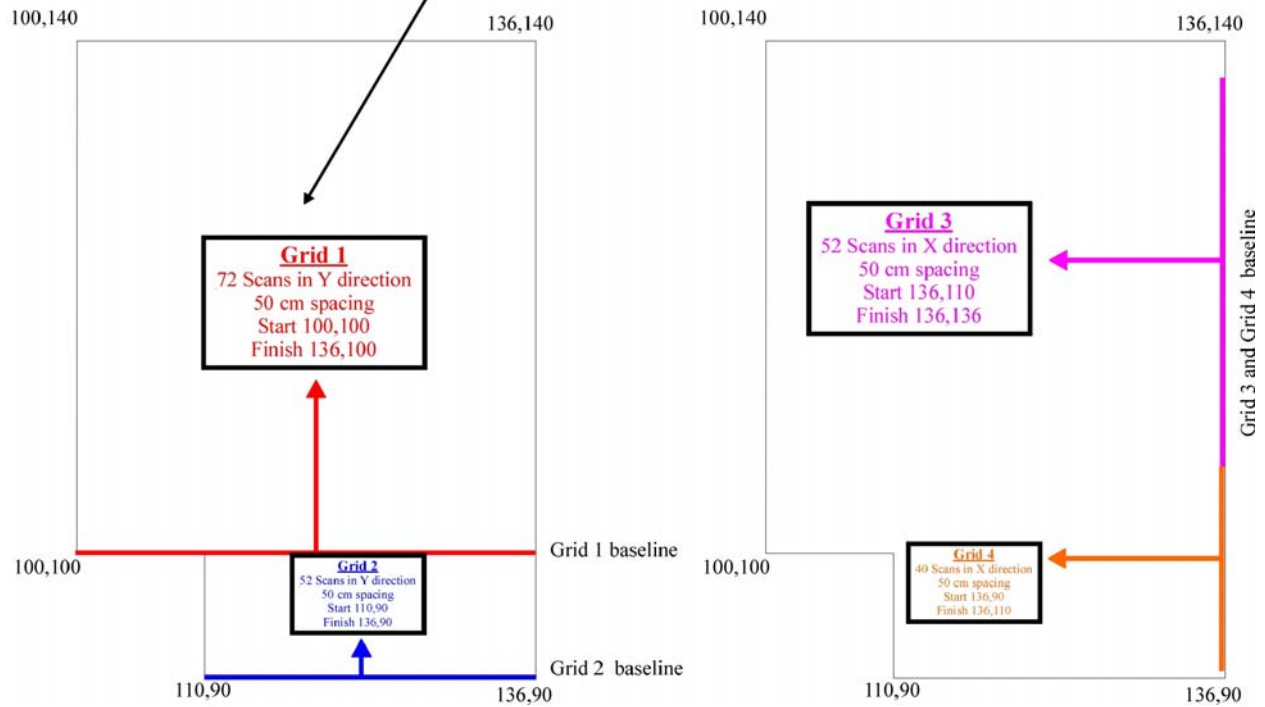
100,140

136,140

Grid 1
72 Scans in Y direction
50 cm spacing
Start 100,100
Finish 136,100

100,100

Grid 1 baseline

Grid 2
52 Scans in Y direction
50 cm spacing
Start 110,90
Finish 136,90

Grid 2 baseline

110,90

136,90

100,140

136,140

Grid 3
52 Scans in X direction
50 cm spacing
Start 136,110
Finish 136,136

Grid 3 and Grid 4 baseline

100,100

Grid 4
40 Scans in X direction
50 cm spacing
Start 136,90
Finish 136,110

110,90

136,90